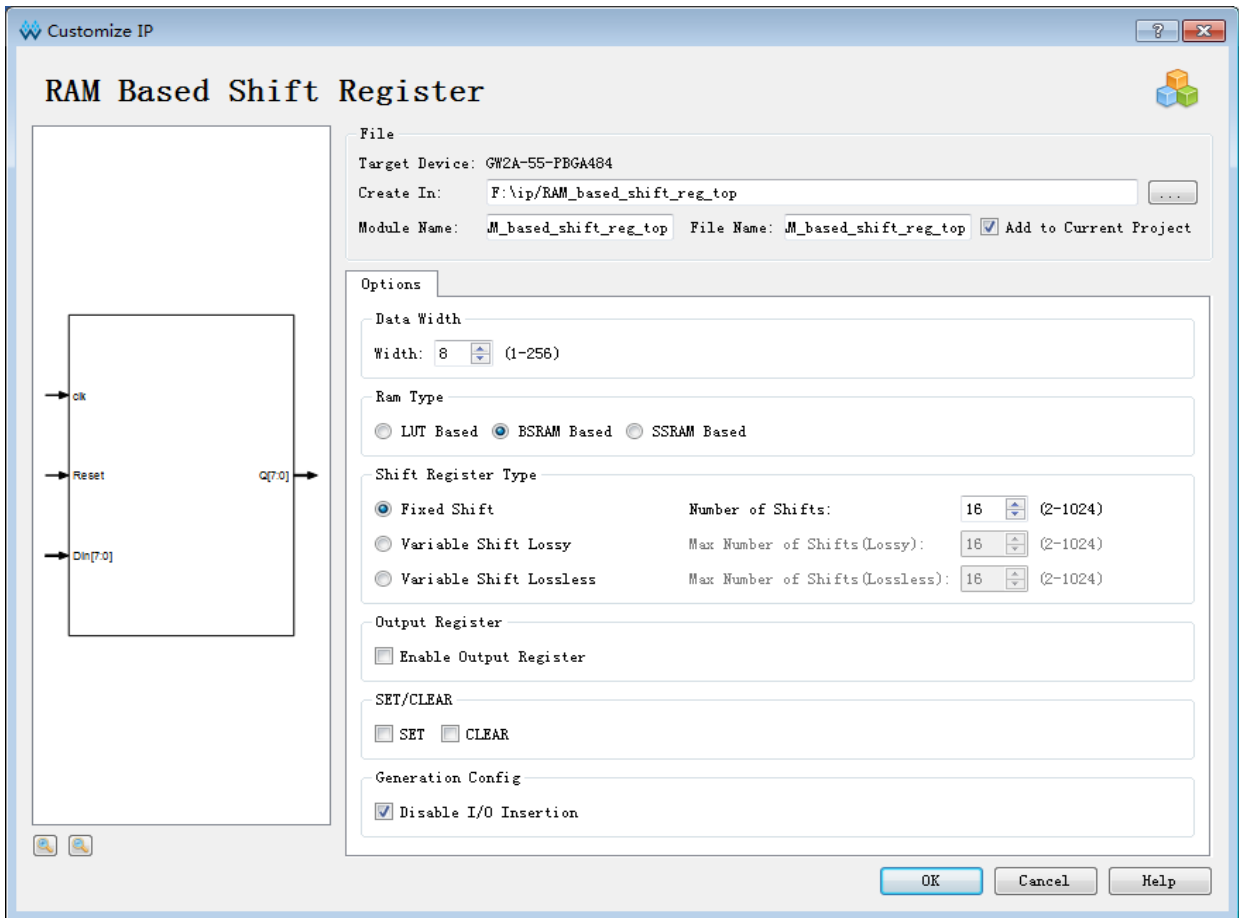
Customize IP

?

RAM Based Shift Register

clk

Reset

Din[7:0]

Q[7:0]

File

Target Device: GW2A-55-PBGA484

Create In: F:\ip/RAM_based_shift_reg_top

...

Module Name: M_based_shift_reg_top File Name: M_based_shift_reg_top Add to Current Project

Options

Data Width

Width: 8 (1-256)

Ram Type

LUT Based BSRAM Based SSRAM Based

Shift Register Type

Fixed Shift Number of Shifts: 16 (2-1024)

Variable Shift Lossy Max Number of Shifts(Lossy): 16 (2-1024)

Variable Shift Lossless Max Number of Shifts(Lossless): 16 (2-1024)

Output Register

Enable Output Register

SET/CLEAR

SET CLEAR

Generation Config

Disable I/O Insertion

OK Cancel Help